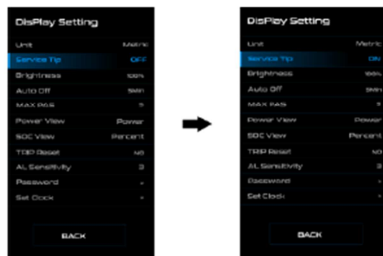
DisPlay Setting

Unit Metric
Service Tip OFF
Brightness 100%
Auto Off 5min
MAX PAS 5
Power View Power
SOC View Percent
TRIP Reset NO
AL Sensitivity 3
Password >
Set Clock >

BACK

DisPlay Setting

Unit Metric
Service Tip ON
Brightness 100%
Auto Off 5min
MAX PAS 5
Power View Power
SOC View Percent
TRIP Reset NO
AL Sensitivity 3
Password >
Set Clock >

BACK